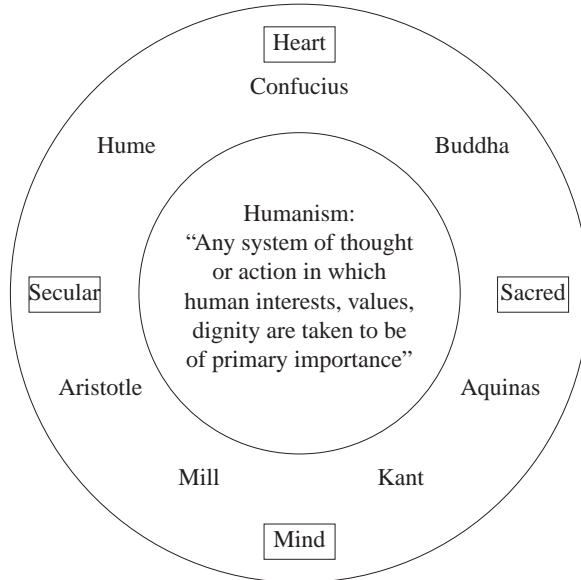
Heart

Confucius

Hume

Buddha

Humanism:
"Any system of thought or action in which human interests, values, dignity are taken to be of primary importance"

Secular

Sacred

Aristotle

Aquinas

Mill

Kant

Mind